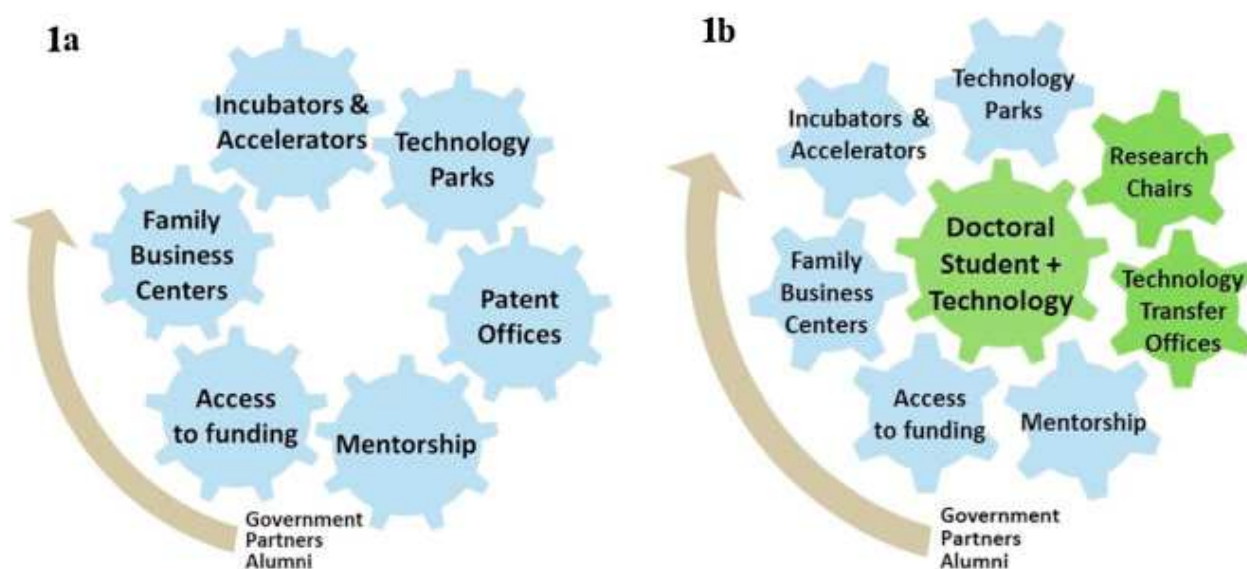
1a

Incubators & Accelerators

Technology Parks

Family Business Centers

Patent Offices

Access to funding

Mentorship

Government
Partners
Alumni

1b

Technology Parks

Incubators & Accelerators

Research Chairs

Doctoral Student + Technology

Family Business Centers

Technology Transfer Offices

Access to funding

Mentorship

Government
Partners
Alumni